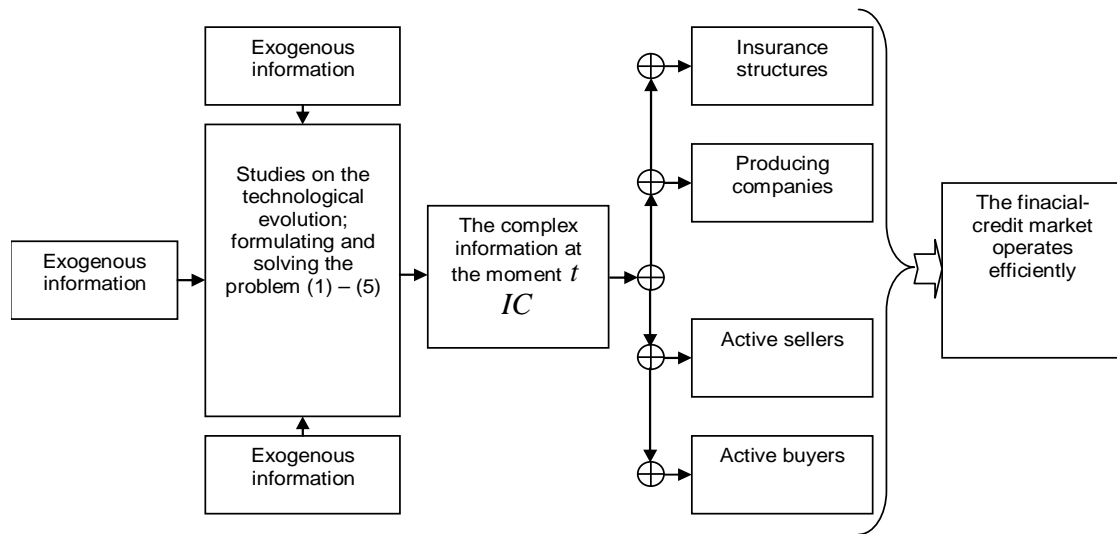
Exogenous information

Exogenous information

Studies on the technological evolution; formulating and solving the problem (1) – (5)

Exogenous information

The complex information at the moment $t$ $IC$

Insurance structures

Producing companies

Active sellers

Active buyers

The finacial-credit market operates efficiently